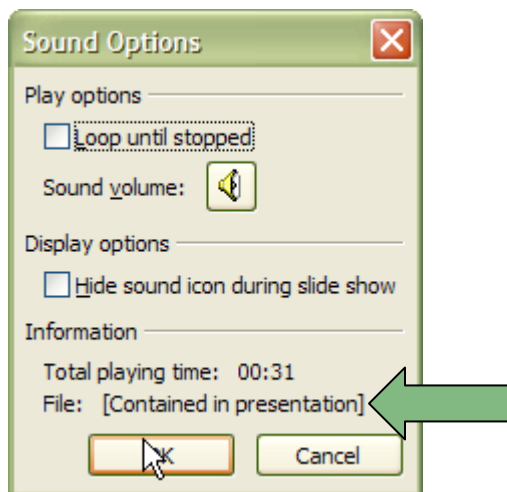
Sound Options

Play options

Loop until stopped

Sound volume:

Display options

Hide sound icon during slide show

Information

Total playing time: 00:31

File: [Contained in presentation]

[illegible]K

Cancel